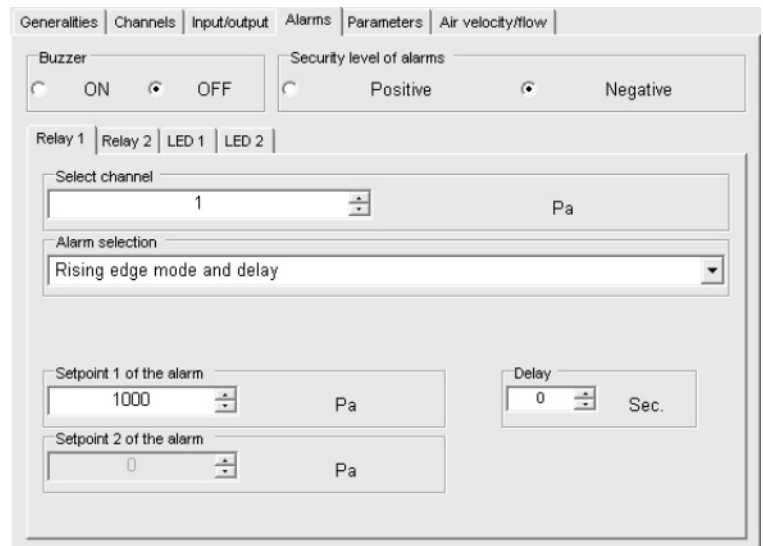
Generalities | Channels | Input/output | Alarms | Parameters | Air velocity/flow

Buzzer
ON OFF

Security level of alarms
Positive Negative

Relay 1 | Relay 2 | LED 1 | LED 2

Select channel
1
Pa

Alarm selection
Rising edge mode and delay

Setpoint 1 of the alarm
1000
Pa

Delay
0
Sec.

Setpoint 2 of the alarm
0
Pa